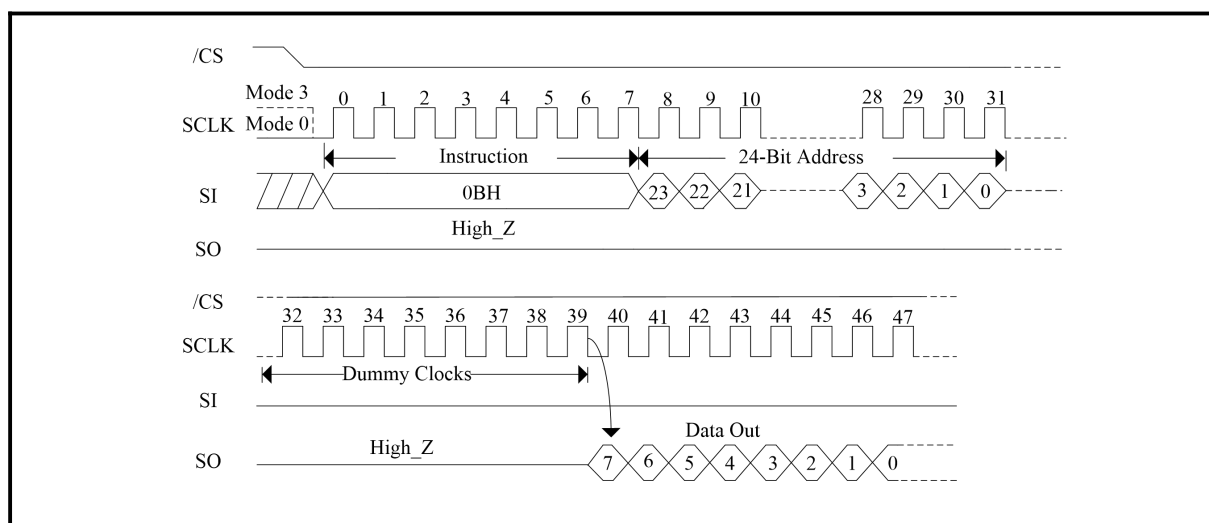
/CS

Mode 3
SCLK Mode 0

0 1 2 3 4 5 6 7 8 9 10 28 29 30 31

Instruction

24-Bit Address

SI 0BH 23 22 21 3 2 1 0

High_Z
SO

/CS

32 33 34 35 36 37 38 39 40 41 42 43 44 45 46 47
SCLK

Dummy Clocks

SI

Data Out

SO High_Z 7 6 5 4 3 2 1 0